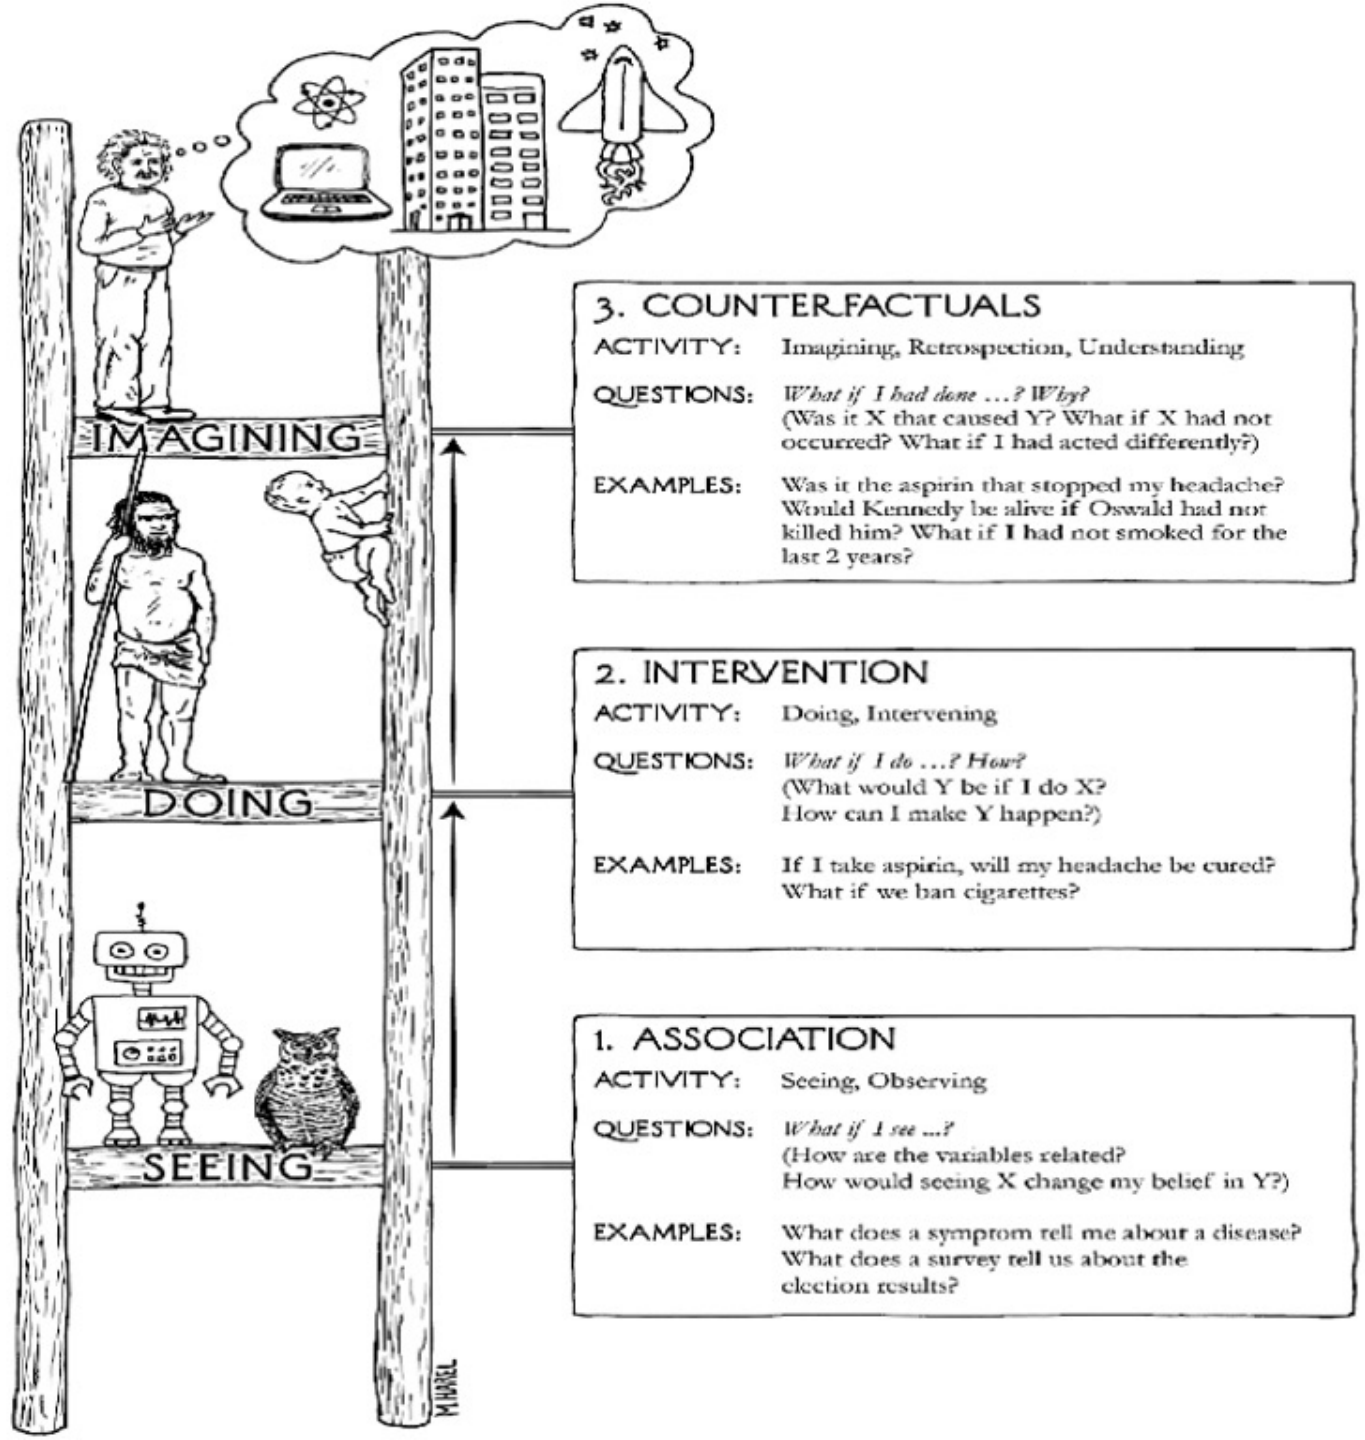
IMAGINING

DOING

SEEING

3. COUNTERFACTUALS

ACTIVITY: Imagining, Retrospection, Understanding

QUESTIONS: *What if I had done ...? Why?* (Was it X that caused Y? What if X had not occurred? What if I had acted differently?)

EXAMPLES: Was it the aspirin that stopped my headache? Would Kennedy be alive if Oswald had not killed him? What if I had not smoked for the last 2 years?

2. INTERVENTION

ACTIVITY: Doing, Intervening

QUESTIONS: *What if I do ...? How?* (What would Y be if I do X? How can I make Y happen?)

EXAMPLES: If I take aspirin, will my headache be cured? What if we ban cigarettes?

1. ASSOCIATION

ACTIVITY: Seeing, Observing

QUESTIONS: *What if I see ...?* (How are the variables related? How would seeing X change my belief in Y?)

EXAMPLES: What does a symptom tell me about a disease? What does a survey tell us about the election results?

M.HAREL